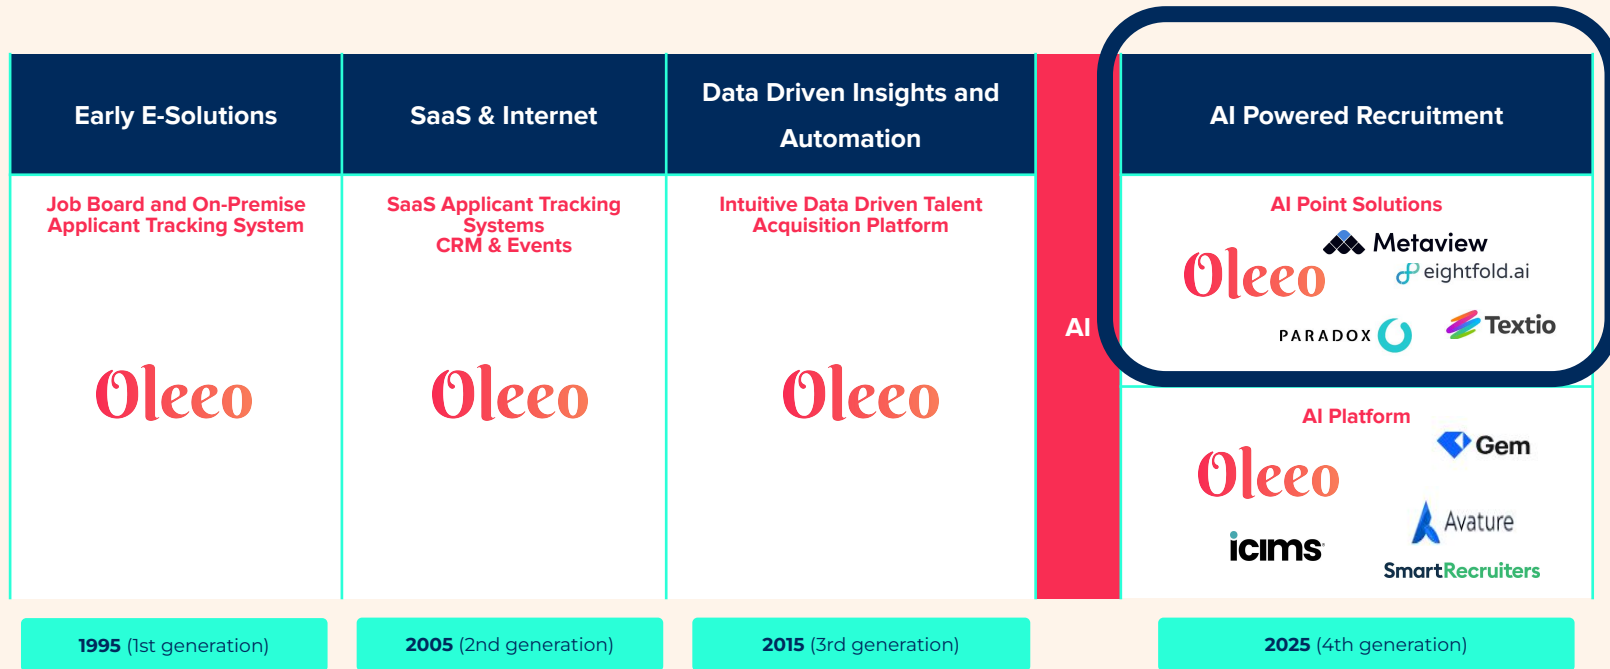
Early E-Solutions

Job Board and On-Premise Applicant Tracking System

Oleeo

1995 (1st generation)

SaaS & Internet

SaaS Applicant Tracking Systems
CRM & Events

Oleeo

2005 (2nd generation)

Data Driven Insights and Automation

Intuitive Data Driven Talent Acquisition Platform

Oleeo

2015 (3rd generation)

AI

AI Powered Recruitment

AI Point Solutions

Oleeo

Metaview

eightfold.ai

PARADOX

Textio

AI Platform

Oleeo

Gem

icims

Avature

SmartRecruiters

2025 (4th generation)